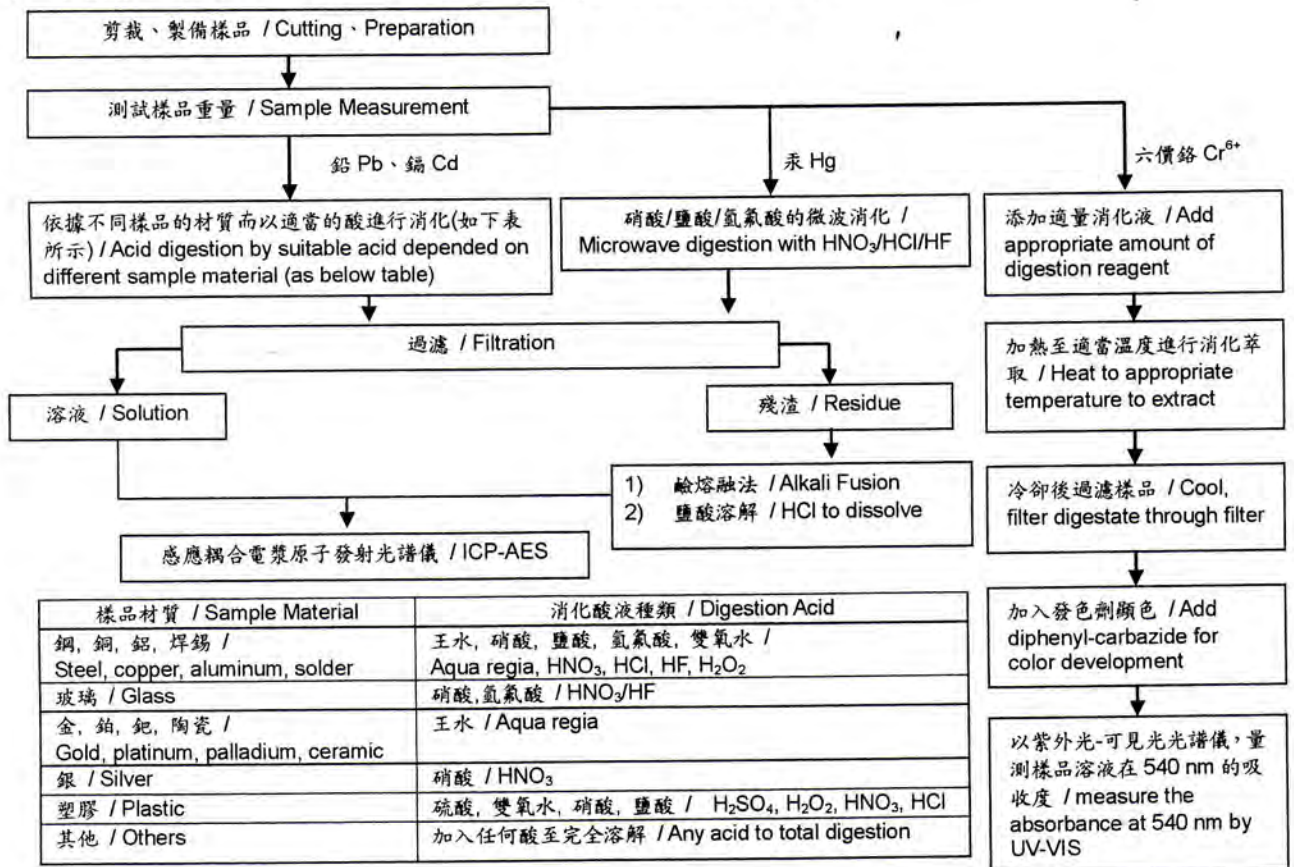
剪裁、製備樣品 / Cutting、Preparation

測試樣品重量 / Sample Measurement

鉛 Pb、鎘 Cd

汞 Hg

六價鉻 $Cr^{6+}$

依據不同樣品的材質而以適當的酸進行消化(如下表所示) / Acid digestion by suitable acid depended on different sample material (as below table)

硝酸/鹽酸/氫氟酸的微波消化 / Microwave digestion with $HNO_3$/HCl/HF

過濾 / Filtration

溶液 / Solution

殘渣 / Residue

1) 鹼熔融法 / Alkali Fusion
2) 鹽酸溶解 / HCl to dissolve

感應耦合電漿原子發射光譜儀 / ICP-AES

| 樣品材質 / Sample Material | 消化酸液種類 / Digestion Acid |
|---|---|
| 鋼, 銅, 鋁, 焊錫 / Steel, copper, aluminum, solder | 王水, 硝酸, 鹽酸, 氫氟酸, 雙氧水 / Aqua regia, $HNO_3$, HCl, HF, $H_2O_2$ |
| 玻璃 / Glass | 硝酸,氫氟酸 / $HNO_3$/HF |
| 金, 鉑, 鈀, 陶瓷 / Gold, platinum, palladium, ceramic | 王水 / Aqua regia |
| 銀 / Silver | 硝酸 / $HNO_3$ |
| 塑膠 / Plastic | 硫酸, 雙氧水, 硝酸, 鹽酸 / $H_2SO_4$, $H_2O_2$, $HNO_3$, HCl |
| 其他 / Others | 加入任何酸至完全溶解 / Any acid to total digestion |

添加適量消化液 / Add appropriate amount of digestion reagent

加熱至適當溫度進行消化萃取 / Heat to appropriate temperature to extract

冷卻後過濾樣品 / Cool, filter digestate through filter

加入發色劑顯色 / Add diphenyl-carbazide for color development

以紫外光-可見光光譜儀,量測樣品溶液在 540 nm 的吸收度 / measure the absorbance at 540 nm by UV-VIS